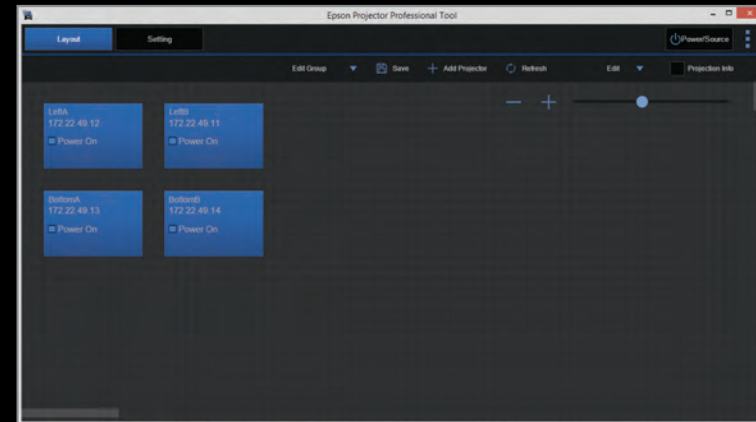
Epson Projector Professional Tool

Layout
Setting
Power/Source

Edit Group
Save
Add Projector
Refresh
Edit
Projection Info

LeftA
172.22.49.12
Power On

LeftB
172.22.49.11
Power On

BottomA
172.22.49.13
Power On

BottomB
172.22.49.14
Power On